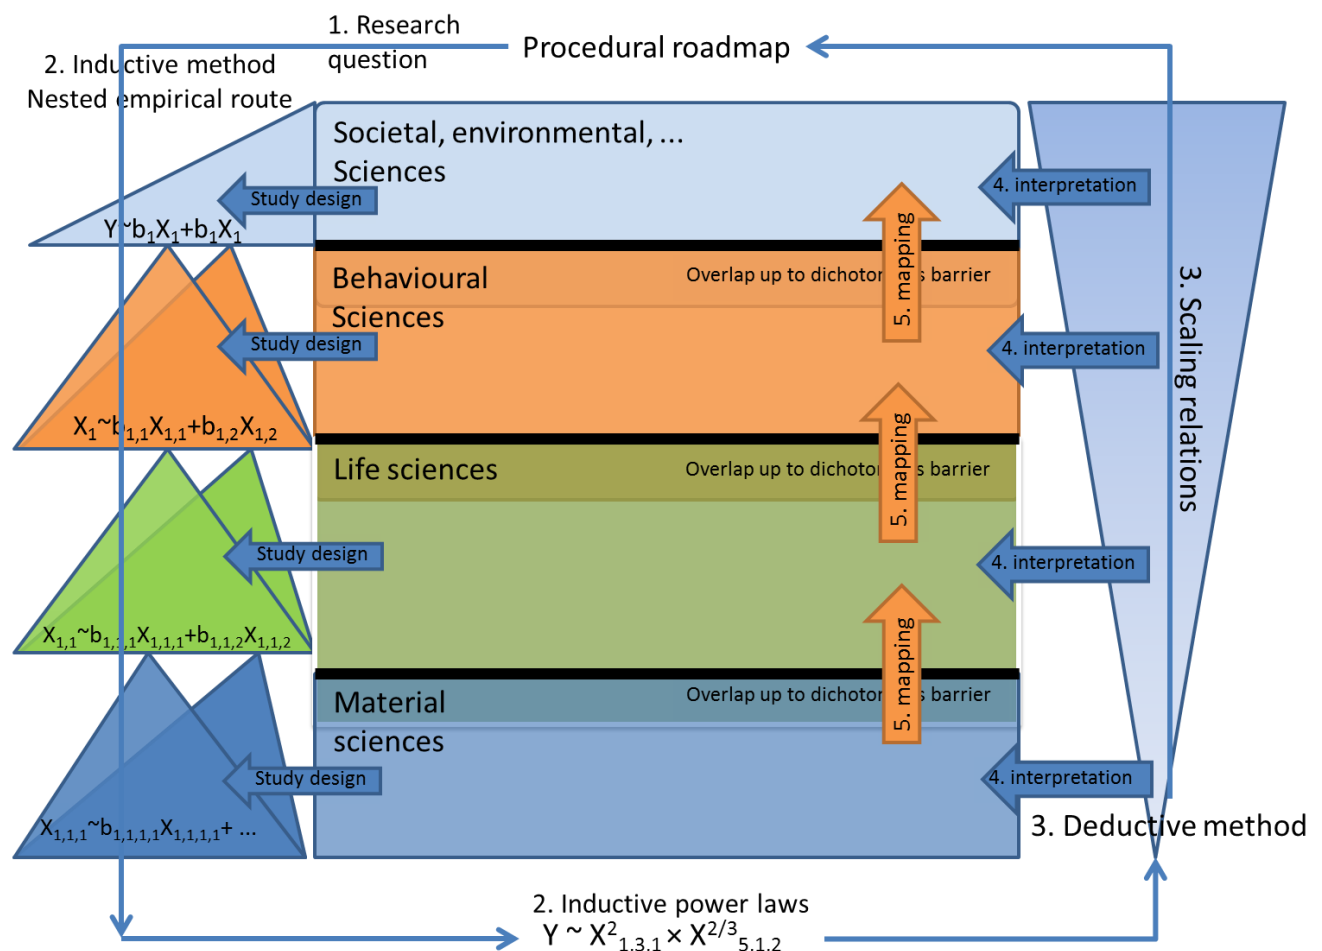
1. Research question

Procedural roadmap

2. Inductive method
Nested empirical route

Societal, environmental, ...
Sciences

Study design

$Y\sim b_1X_1+b_1X_1$

4. interpretation

5. mapping

Behavioural
Sciences

Overlap up to dichotor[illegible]s barrier

Study design

4. interpretation

$X_1\sim b_{1,1}X_{1,1}+b_{1,2}X_{1,2}$

5. mapping

Life sciences

Overlap up to dichotor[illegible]s barrier

Study design

4. interpretation

$X_{1,1}\sim b_{1,1,1}X_{1,1,1}+b_{1,1,2}X_{1,1,2}$

5. mapping

Material
sciences

Overlap up to dichotor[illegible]s barrier

Study design

4. interpretation

$X_{1,1,1}\sim b_{1,1,1,1}X_{1,1,1,1}+ ...$

3. Scaling relations

3. Deductive method

2. Inductive power laws
$Y \sim X^2_{1,3,1} \times X^{2/3}_{5,1,2}$